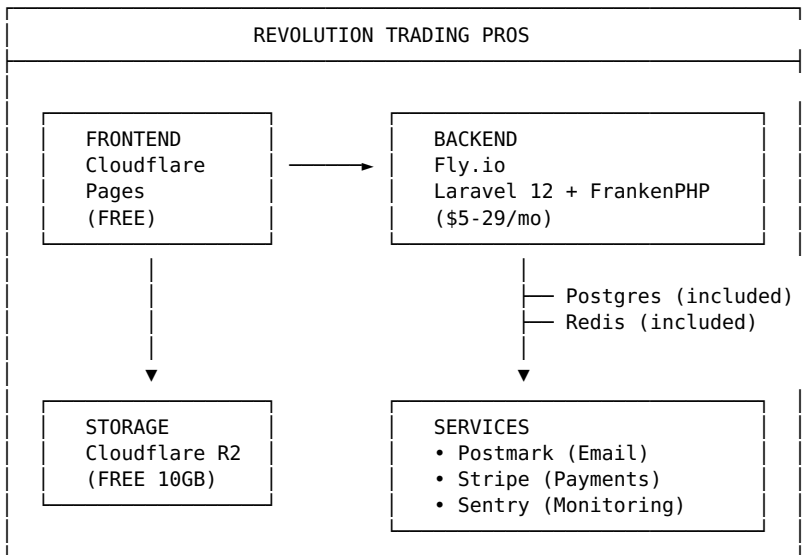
REVOLUTION TRADING PROS

FRONTEND
Cloudflare
Pages
(FREE)

BACKEND
Fly.io
Laravel 12 + FrankenPHP
($5-29/mo)

Postgres (included)
Redis (included)

STORAGE
Cloudflare R2
(FREE 10GB)

SERVICES
• Postmark (Email)
• Stripe (Payments)
• Sentry (Monitoring)